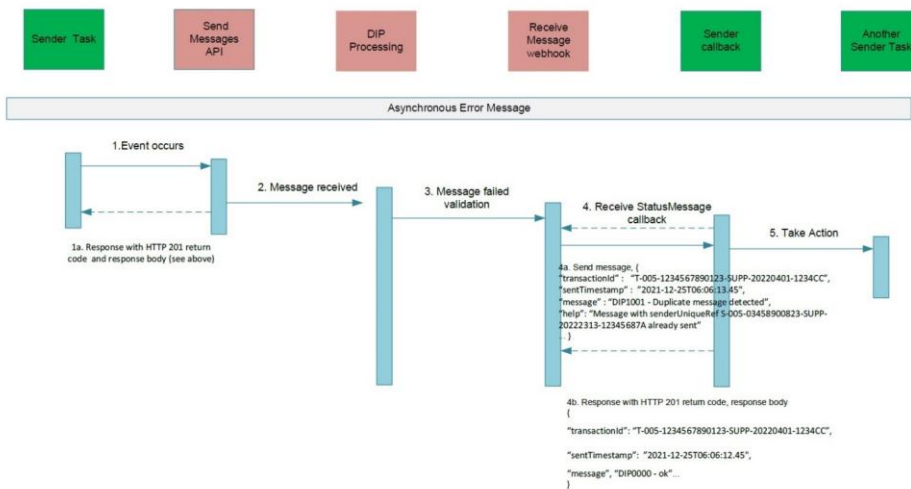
Sender Task

Send Messages API

DIP Processing

Receive Message webhook

Sender callback

Another Sender Task

Asynchronous Error Message

1.Event occurs

1a. Response with HTTP 201 return code and response body (see above)

2. Message received

3. Message failed validation

4. Receive StatusMessage callback

5. Take Action

4a. Send message, {
"transactionId" : "T-005-1234567890123-SUPP-20220401-1234CC",
"sentTimestamp" : "2021-12-25T06:06:13.45",
"message" : "DIP1001 - Duplicate message detected",
"help": "Message with senderUniqueRef S-005-03458900823-SUPP-20222313-12345687A already sent"
... }

4b. Response with HTTP 201 return code, response body
{
"transactionId": "T-005-1234567890123-SUPP-20220401-1234CC",
"sentTimestamp": "2021-12-25T06:06:12.45",
"message", "DIP0000 - ok"...
}